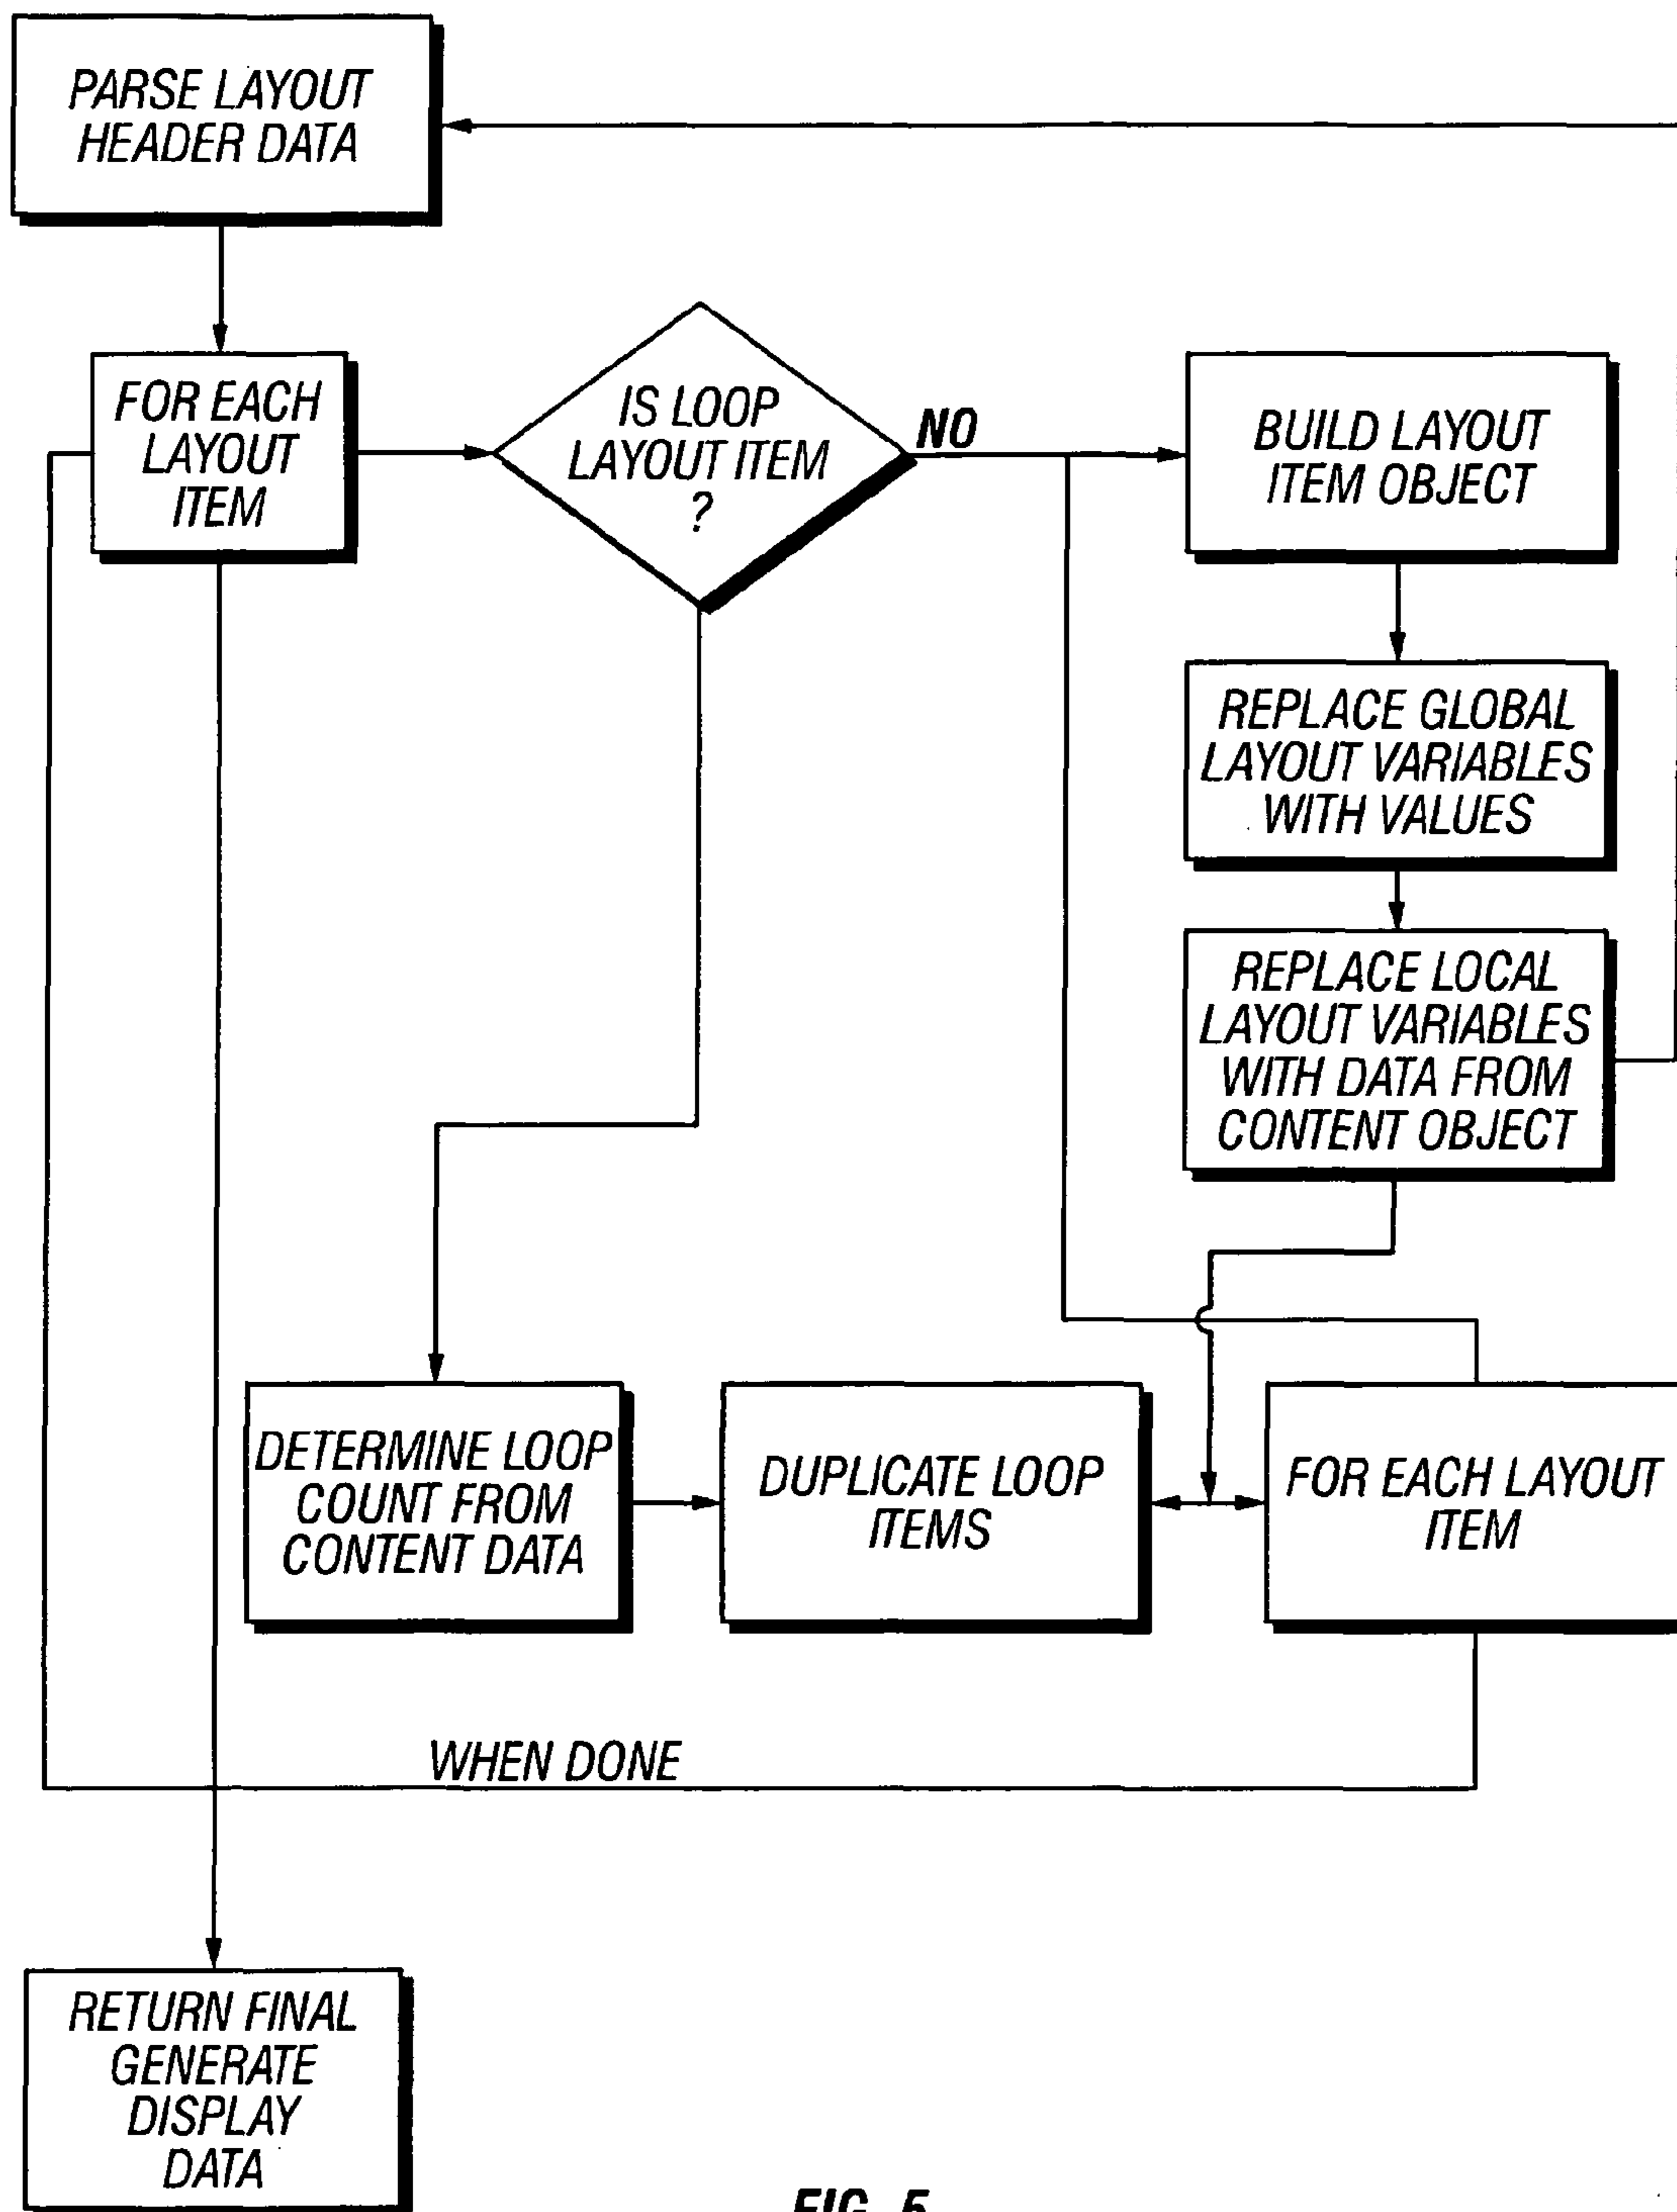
PARSE LAYOUT HEADER DATA

FOR EACH LAYOUT ITEM

IS LOOP LAYOUT ITEM ?

NO

BUILD LAYOUT ITEM OBJECT

REPLACE GLOBAL LAYOUT VARIABLES WITH VALUES

REPLACE LOCAL LAYOUT VARIABLES WITH DATA FROM CONTENT OBJECT

DETERMINE LOOP COUNT FROM CONTENT DATA

DUPLICATE LOOP ITEMS

FOR EACH LAYOUT ITEM

WHEN DONE

RETURN FINAL GENERATE DISPLAY DATA

FIG. 5